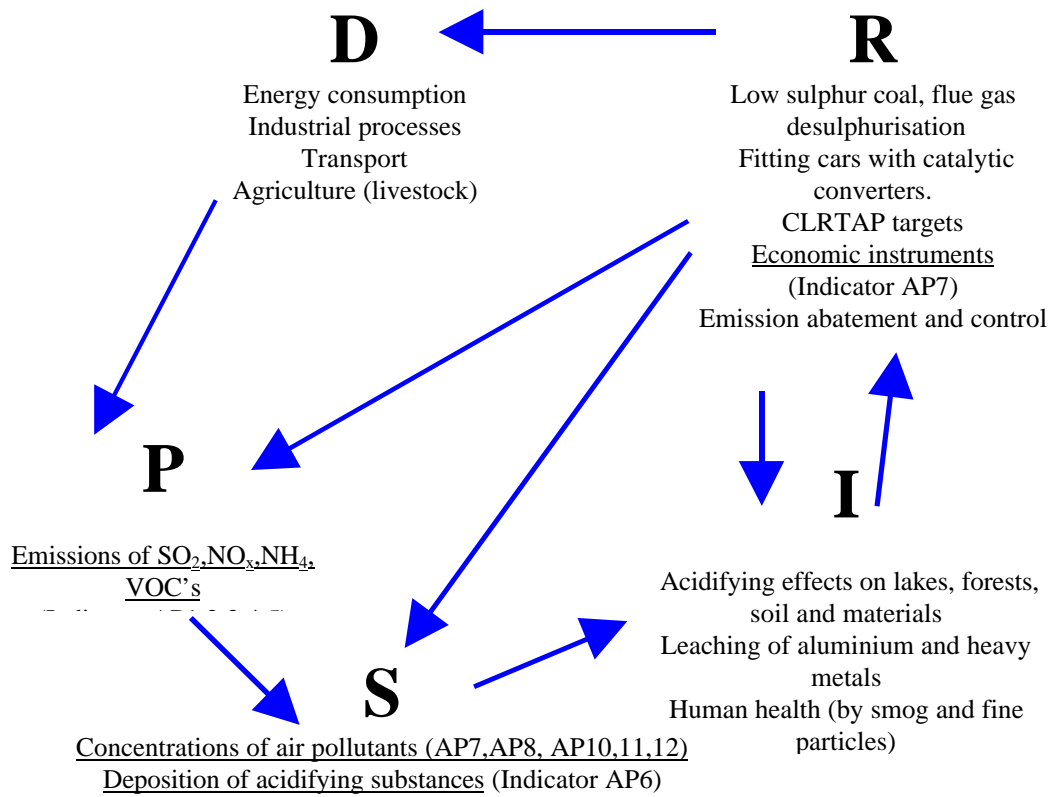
D

Energy consumption
Industrial processes
Transport
Agriculture (livestock)

R

Low sulphur coal, flue gas desulphurisation
Fitting cars with catalytic converters.
CLRTAP targets
Economic instruments
(Indicator AP7)
Emission abatement and control

P

Emissions of $SO_2$,$NO_x$,$NH_4$, VOC's
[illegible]

I

Acidifying effects on lakes, forests, soil and materials
Leaching of aluminium and heavy metals
Human health (by smog and fine particles)

S

Concentrations of air pollutants (AP7,AP8, AP10,11,12)
Deposition of acidifying substances (Indicator AP6)